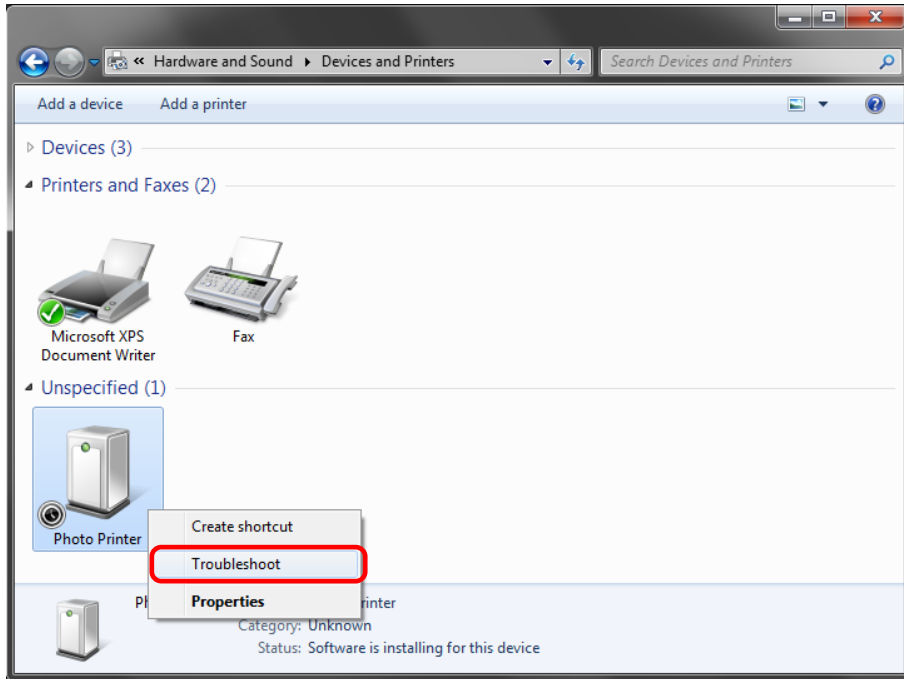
« Hardware and Sound ▸ Devices and Printers

Search Devices and Printers

Add a device    Add a printer

Devices (3)

Printers and Faxes (2)

Microsoft XPS Document Writer

Fax

Unspecified (1)

Photo Printer

Create shortcut

Troubleshoot

Properties

Ph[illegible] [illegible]rinter

Category: Unknown

Status: Software is installing for this device